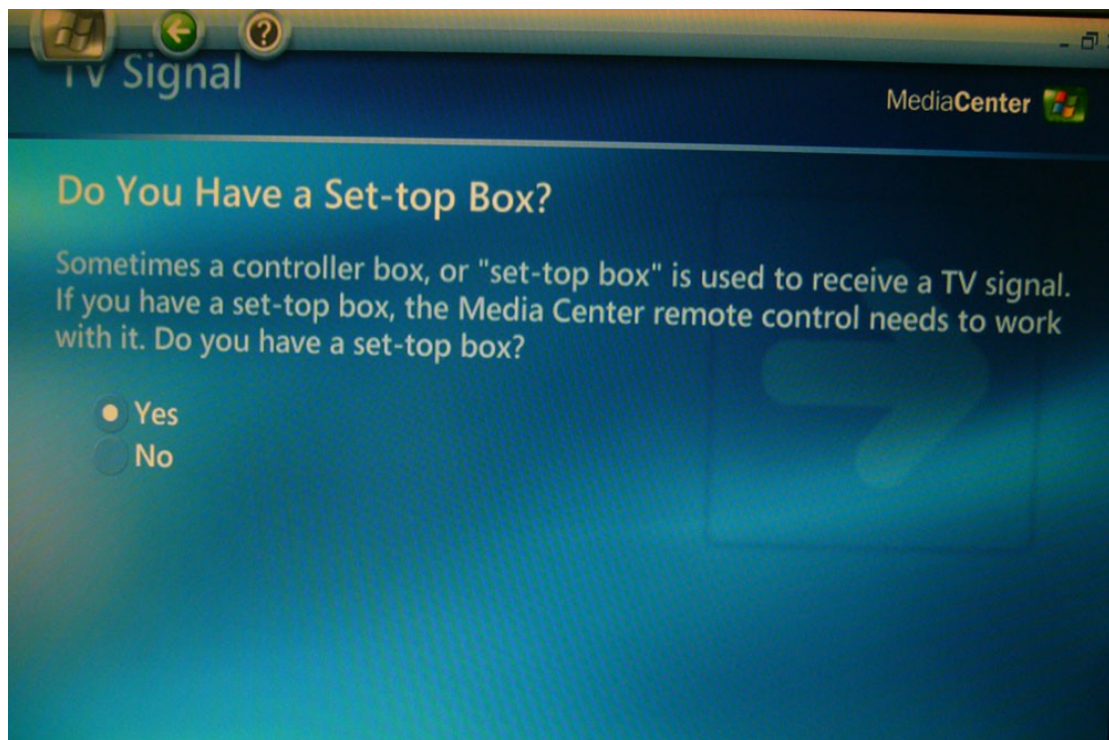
TV Signal

MediaCenter

Do You Have a Set-top Box?

Sometimes a controller box, or "set-top box" is used to receive a TV signal. If you have a set-top box, the Media Center remote control needs to work with it. Do you have a set-top box?

Yes
No